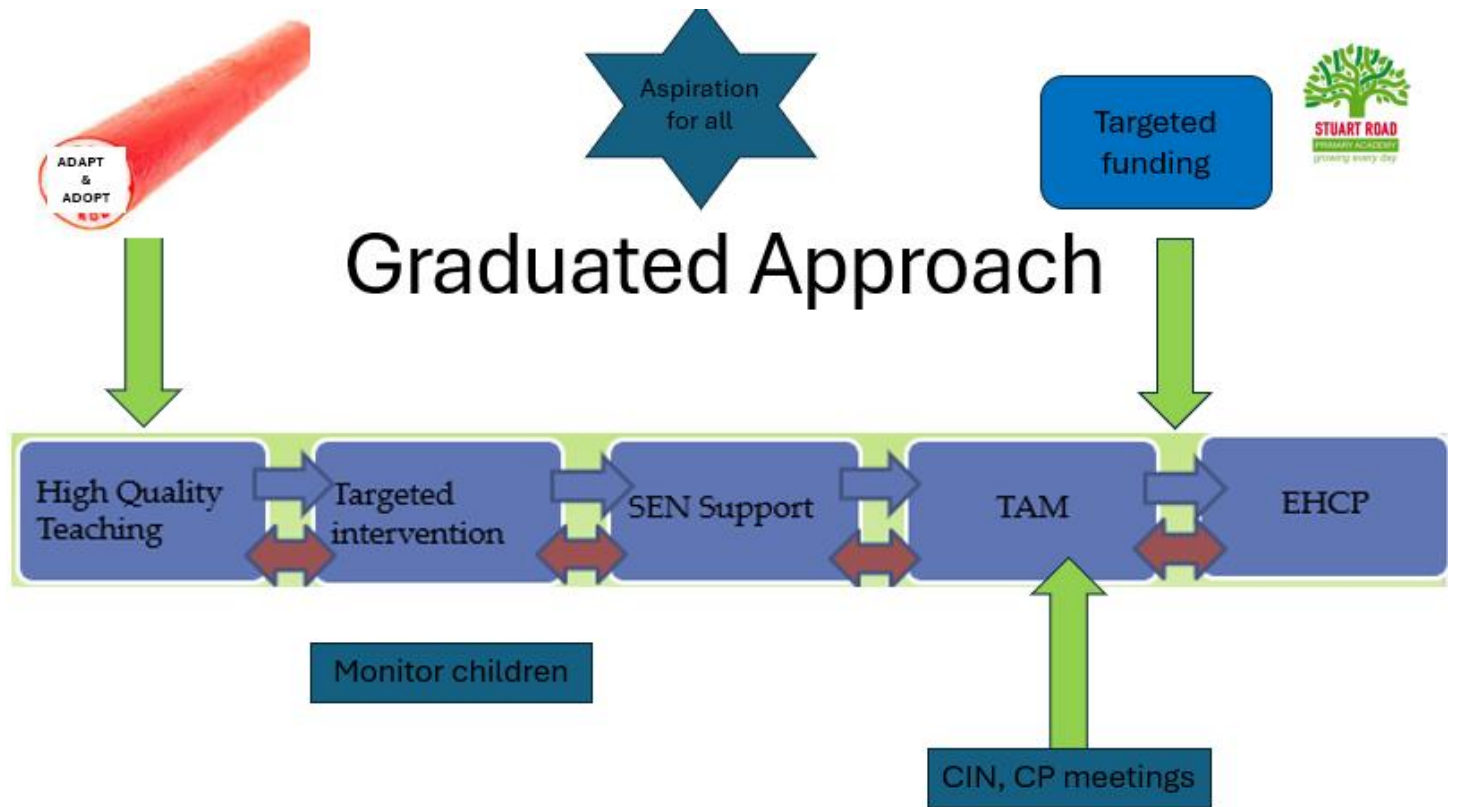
ADAPT
&
ADOPT

Aspiration for all

Targeted funding

STUART ROAD
PRIMARY ACADEMY
growing every day

Graduated Approach

High Quality Teaching

Targeted intervention

SEN Support

TAM

EHCP

Monitor children

CIN, CP meetings